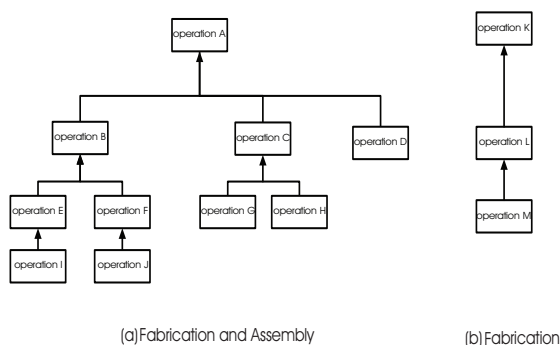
operation A

operation B

operation C

operation D

operation E

operation F

operation G

operation H

operation I

operation J

(a) Fabrication and Assembly

operation K

operation L

operation M

(b) Fabrication